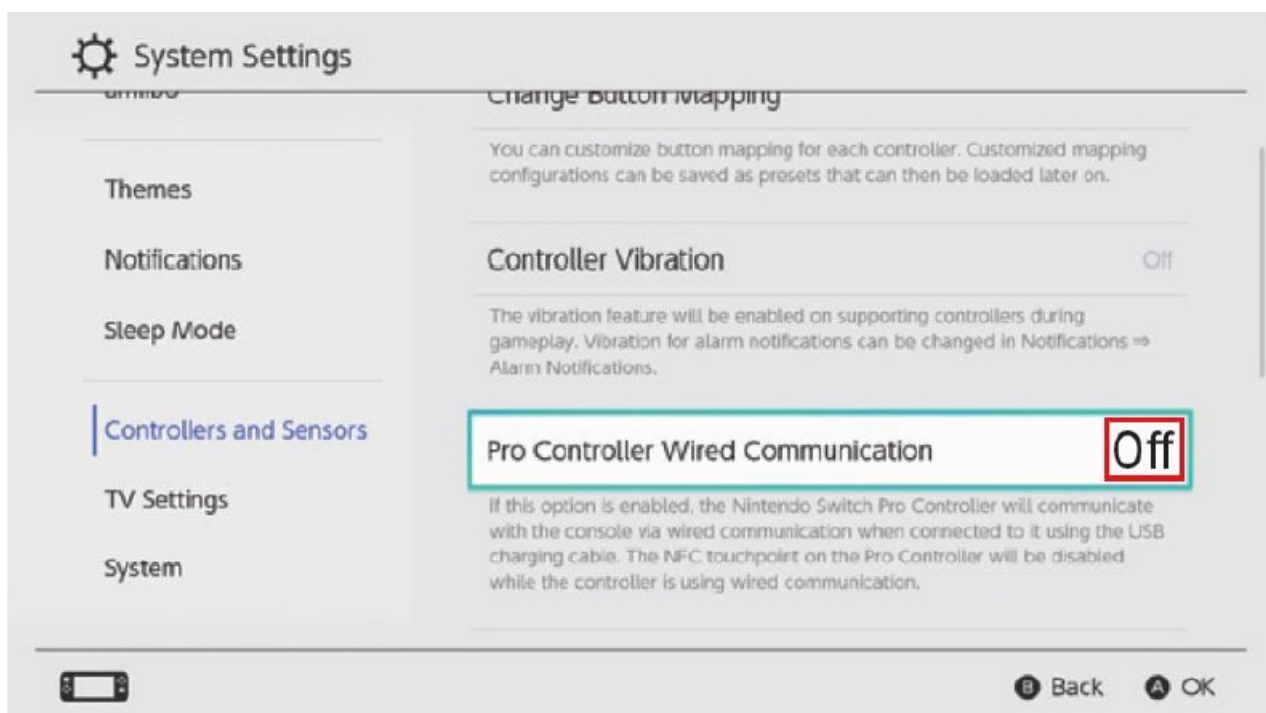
System Settings

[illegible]

Themes

Notifications

Sleep Mode

Controllers and Sensors

TV Settings

System

Change Button Mapping

You can customize button mapping for each controller. Customized mapping configurations can be saved as presets that can then be loaded later on.

Controller Vibration Off

The vibration feature will be enabled on supporting controllers during gameplay. Vibration for alarm notifications can be changed in Notifications ⇒ Alarm Notifications.

Pro Controller Wired Communication Off

If this option is enabled, the Nintendo Switch Pro Controller will communicate with the console via wired communication when connected to it using the USB charging cable. The NFC touchpoint on the Pro Controller will be disabled while the controller is using wired communication.

B Back A OK